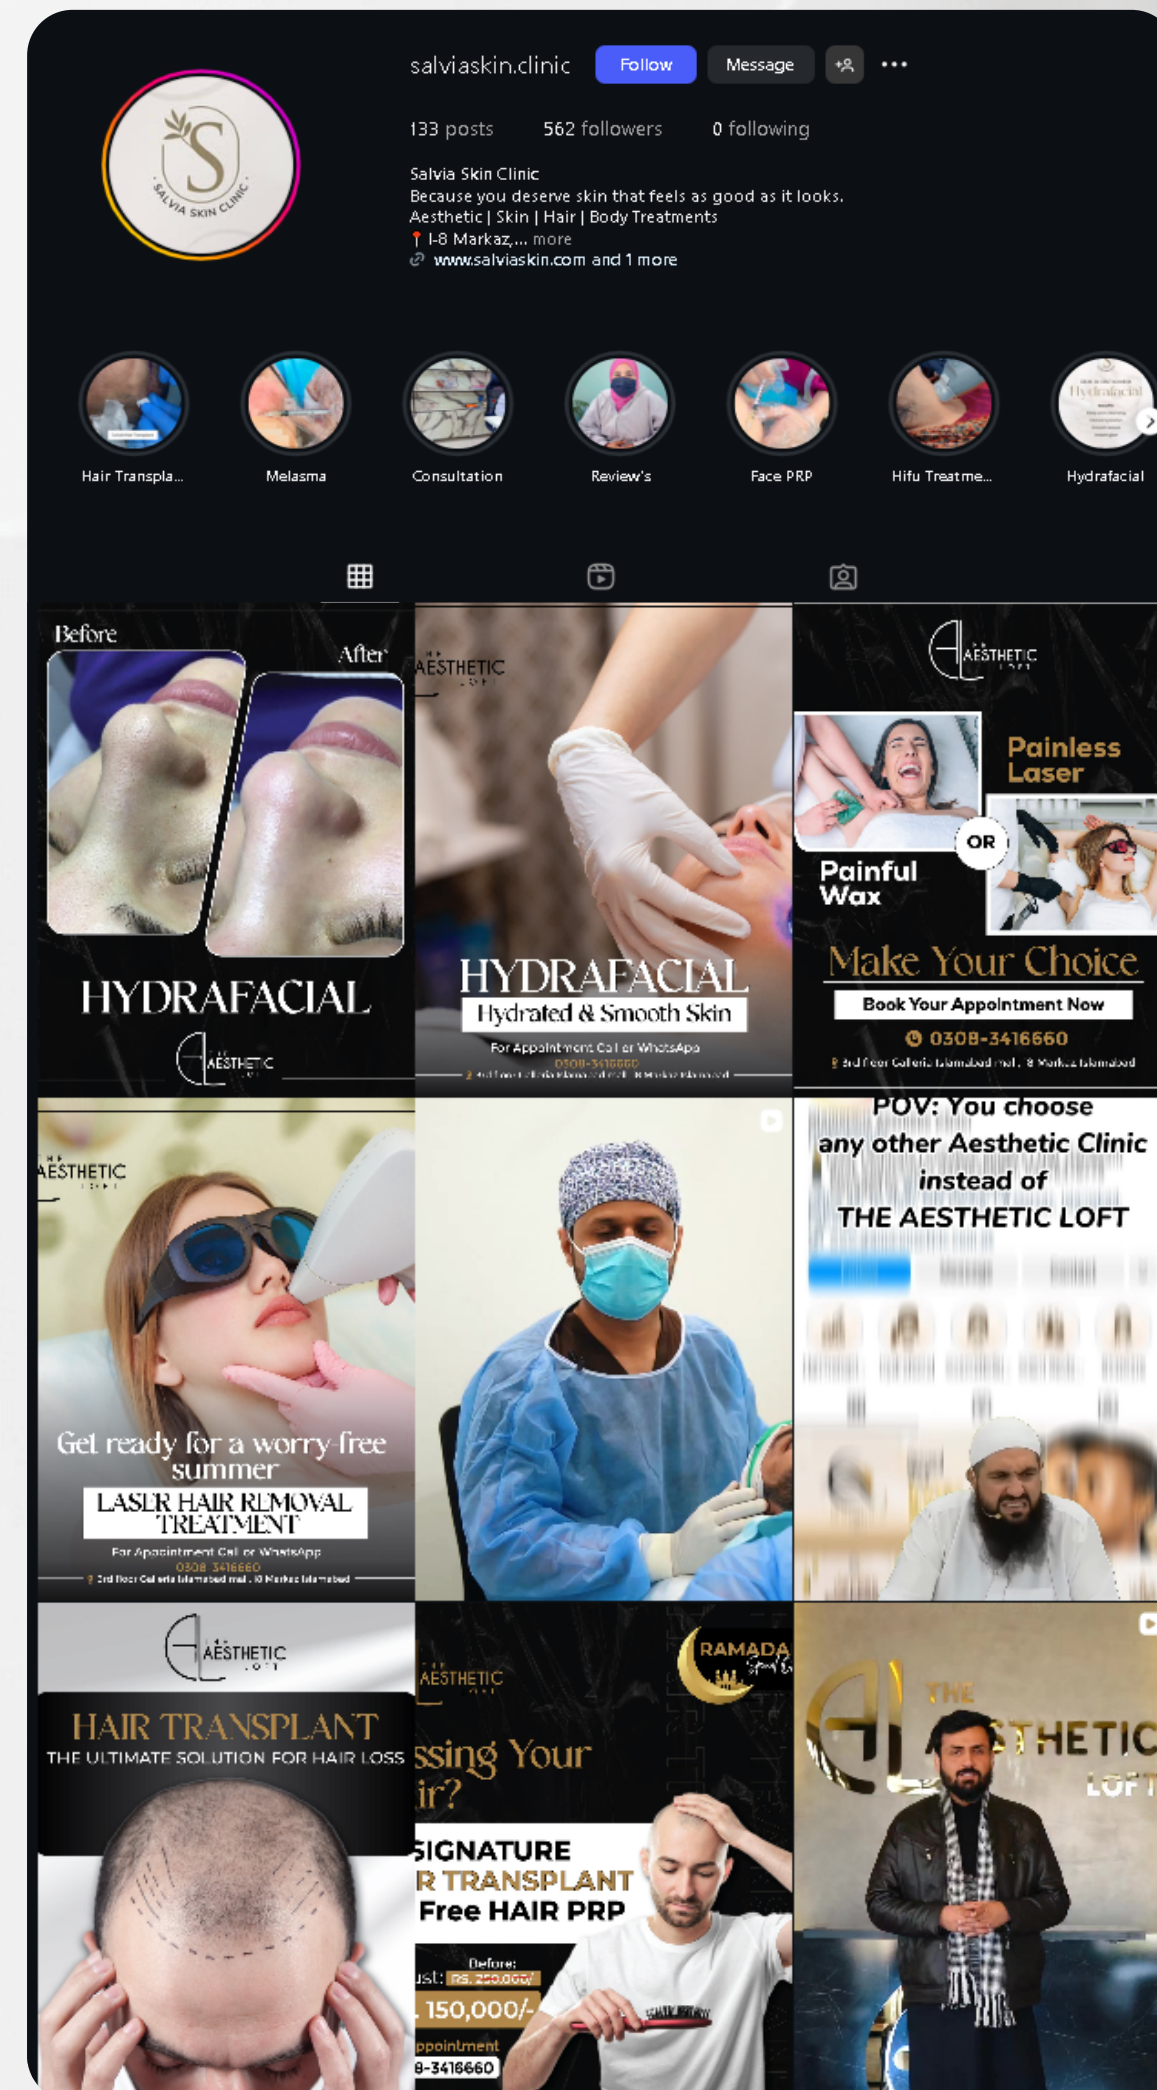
S
SALVIA SKIN CLINIC

salviaskin.clinic Follow Message

133 posts 562 followers 0 following

Salvia Skin Clinic
Because you deserve skin that feels as good as it looks.
Aesthetic | Skin | Hair | Body Treatments
I-8 Markaz,... more
www.salviaskin.com and 1 more

Hair Transpla... Melasma Consultation Review's Face PRP Hifu Treatme... Hydrafacial

Before After
HYDRAFACIAL
AESTHETIC

AESTHETIC
HYDRAFACIAL
Hydrated & Smooth Skin
For Appointment Call or WhatsApp
0308-3416660
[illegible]

AESTHETIC
Painless Laser
OR
Painful Wax
Make Your Choice
Book Your Appointment Now
0308-3416660
3rd floor Galeria Islamabad mal , 8 Markaz Islamabad

AESTHETIC
Get ready for a worry free summer
LASER HAIR REMOVAL TREATMENT
For Appointment Call or WhatsApp
0308 3416660
3rd floor Galeria Islamabad mal , 10 Markaz Islamabad

POV: You choose any other Aesthetic Clinic instead of THE AESTHETIC LOFT

AESTHETIC
HAIR TRANSPLANT
THE ULTIMATE SOLUTION FOR HAIR LOSS

AESTHETIC
RAMADA
ssing Your ir?
SIGNATURE
R TRANSPLANT
Free HAIR PRP
Before:
ust: RS. 250,000/
150,000/-
ppointment
8-3416660

THE AESTHETIC LOFT